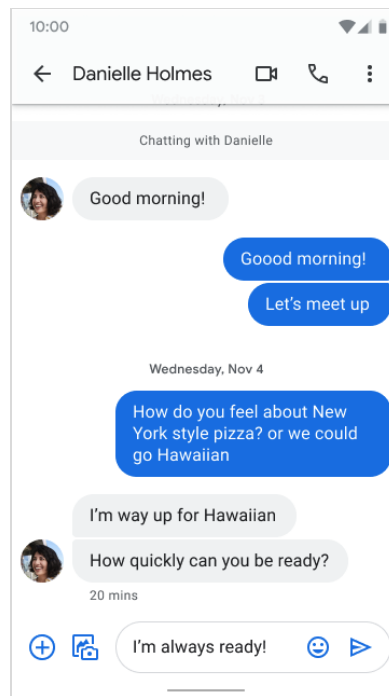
10:00

Danielle Holmes

Chatting with Danielle

Good morning!

Goood morning!

Let's meet up

Wednesday, Nov 4

How do you feel about New York style pizza? or we could go Hawaiian

I'm way up for Hawaiian

How quickly can you be ready?

20 mins

I'm always ready!